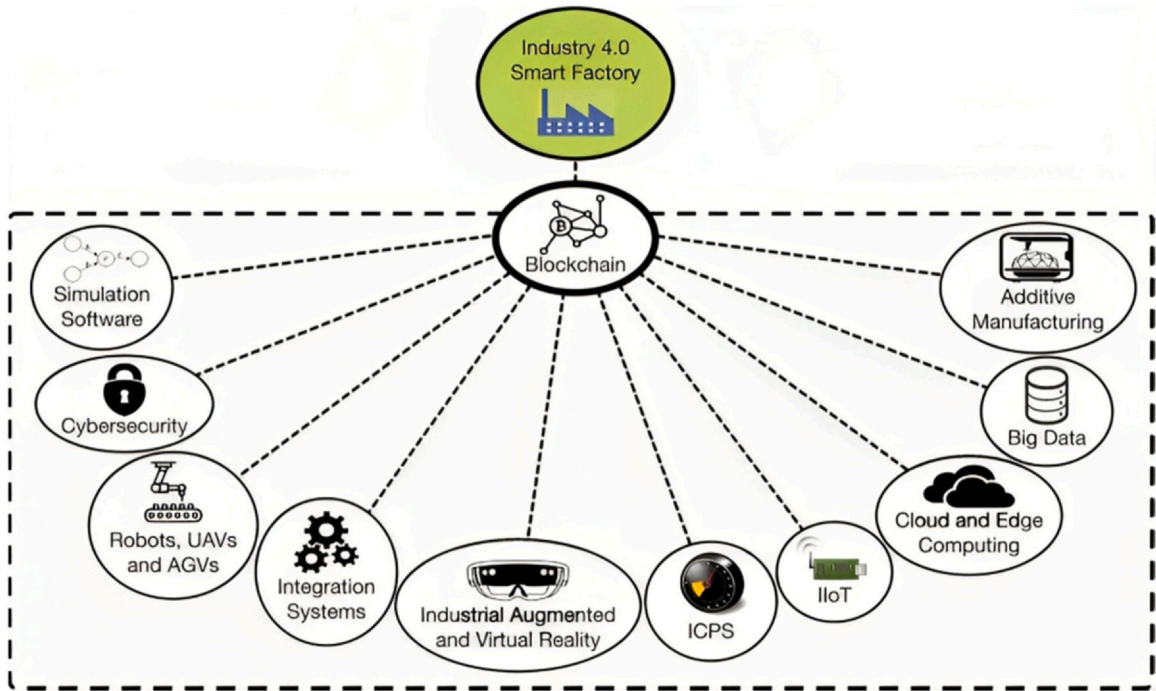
Industry 4.0
Smart Factory

B

Blockchain

Simulation
Software

Additive
Manufacturing

Cybersecurity

Big Data

Robots, UAVs
and AGVs

Integration
Systems

Industrial Augmented
and Virtual Reality

ICPS

IIoT

Cloud and Edge
Computing